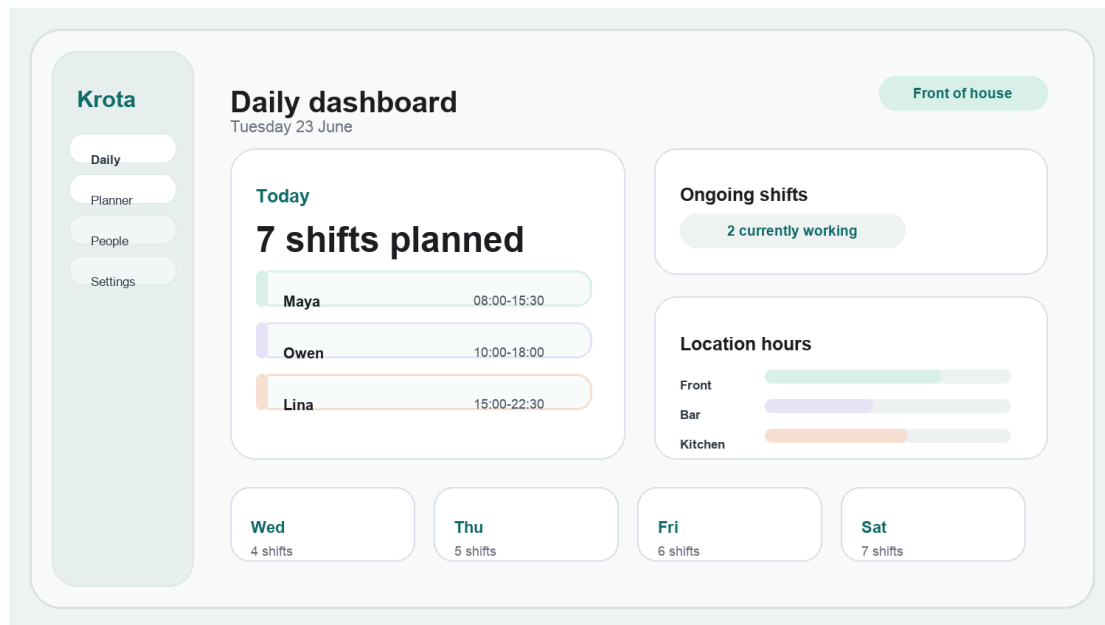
Krota

Daily

Planner

People

Settings

Daily dashboard

Tuesday 23 June

Front of house

Today

7 shifts planned

Maya 08:00-15:30

Owen 10:00-18:00

Lina 15:00-22:30

Ongoing shifts

2 currently working

Location hours

Front

Bar

Kitchen

Wed
4 shifts

Thu
5 shifts

Fri
6 shifts

Sat
7 shifts